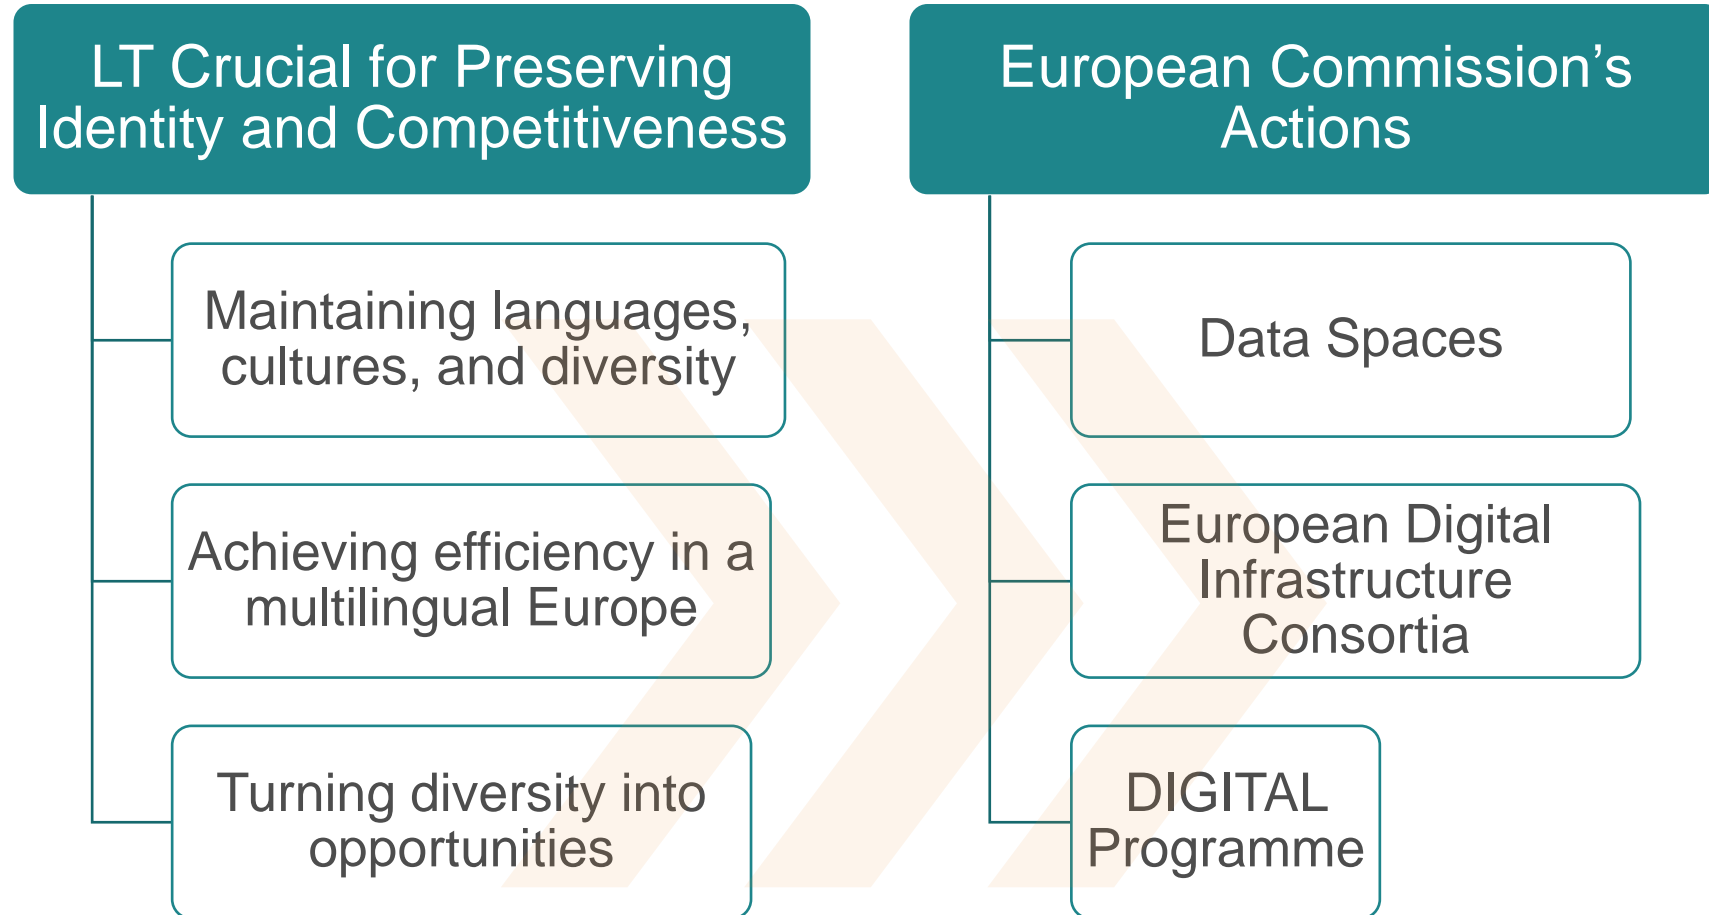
LT Crucial for Preserving Identity and Competitiveness

Maintaining languages, cultures, and diversity

Achieving efficiency in a multilingual Europe

Turning diversity into opportunities

European Commission's Actions

Data Spaces

European Digital Infrastructure Consortia

DIGITAL Programme